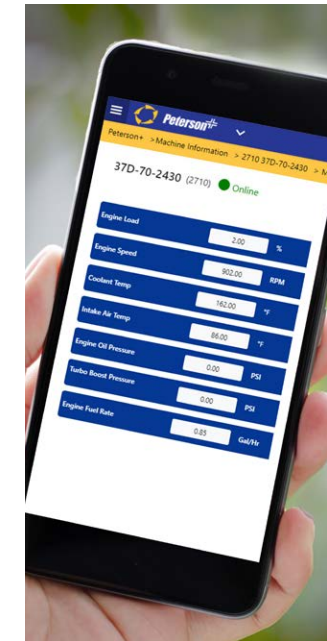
Peterson+

Peterson+ > Machine Information > 2710 37D-70-2430 > M

37D-70-2430 (2710) Online

Engine Load 2.00 %

Engine Speed 902.00 RPM

Coolant Temp 162.00 °F

Intake Air Temp 86.00 °F

Engine Oil Pressure 0.00 PSI

Turbo Boost Pressure 0.00 PSI

Engine Fuel Rate 0.85 Gal/Hr